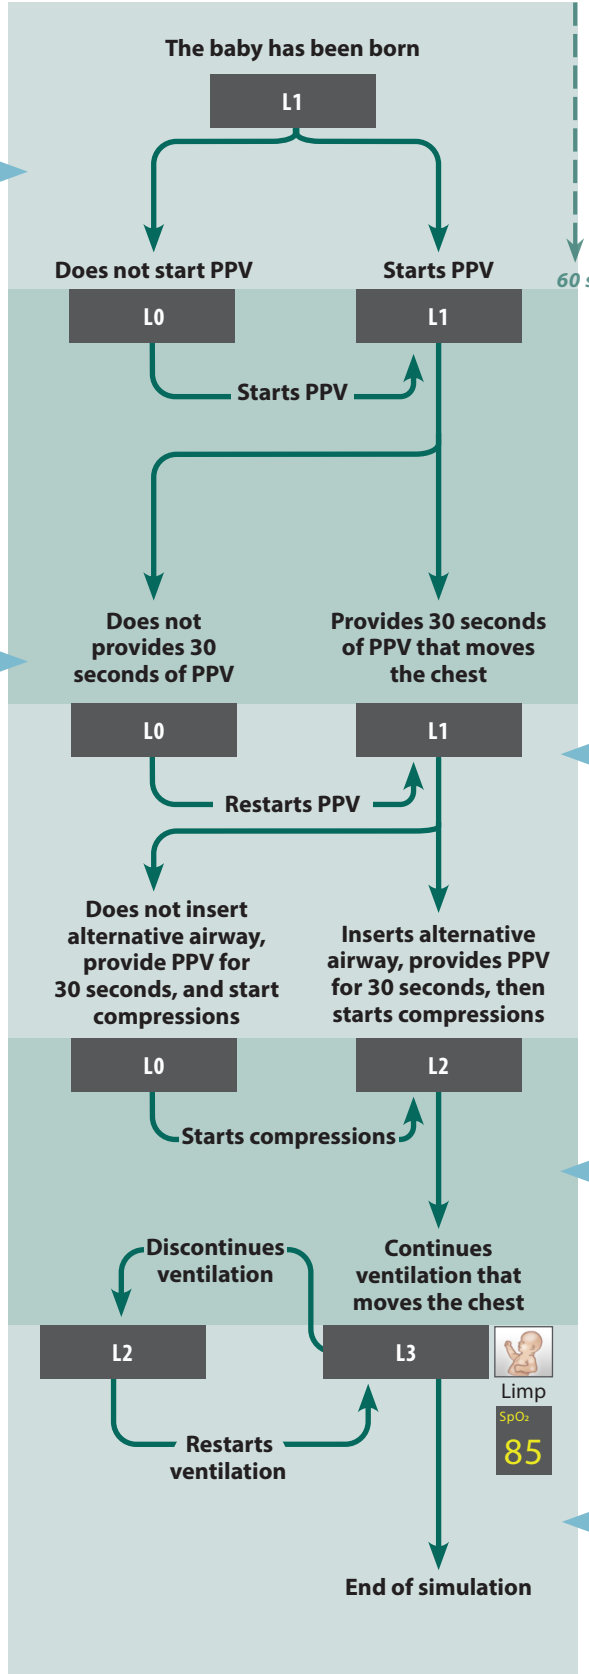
The baby has been born

L1

Does not start PPV

Starts PPV

60 s

L0

L1

Starts PPV

Does not provides 30 seconds of PPV

Provides 30 seconds of PPV that moves the chest

L0

L1

Restarts PPV

Does not insert alternative airway, provide PPV for 30 seconds, and start compressions

Inserts alternative airway, provides PPV for 30 seconds, then starts compressions

L0

L2

Starts compressions

Discontinues ventilation

Continues ventilation that moves the chest

L2

L3

Limp

SpO₂

85

Restarts ventilation

End of simulation